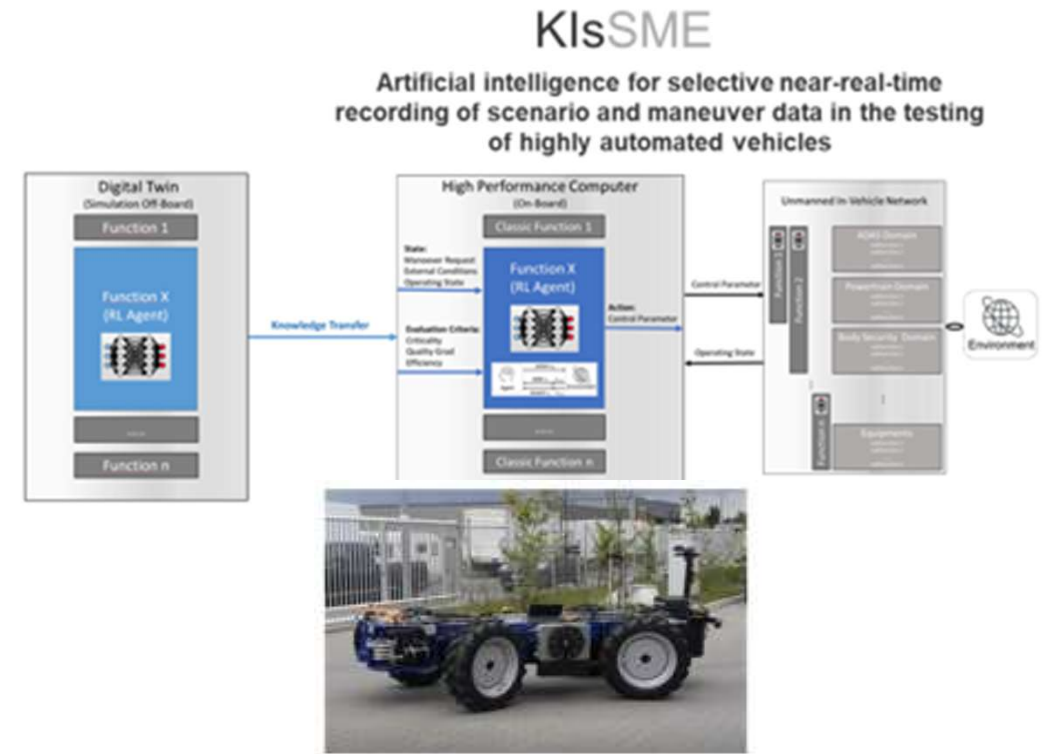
KIsSME

Artificial intelligence for selective near-real-time recording of scenario and maneuver data in the testing of highly automated vehicles

Digital Twin
(Simulation Off-Board)

Function 1

Function X
(RL Agent)

.....

Function n

Knowledge Transfer

High Performance Computer
(On-Board)

Classic Function 1

State:
Maneuver Request
External Conditions
Operating State

Evaluation Criteria:
Criticality
Quality Goal
Efficiency

Function X
(RL Agent)

Action:
Control Parameter

.....

Classic Function n

Control Parameter

Operating State

Unmanned In-Vehicle Network

Function 1

Function 2

Function n

ADAS Domain

Powertrain Domain

Body Security Domain

Equipments

Environment